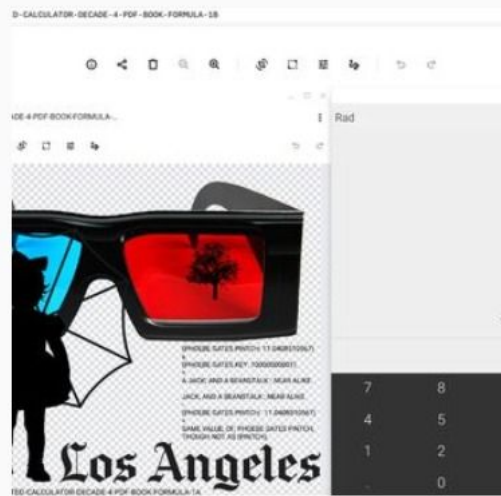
D-CALCULATOR-DECADE-4-PDF-BOOK-FORMULA-1B

ADE-4-PDF-BOOK-FORMULA-...

Rad

PHOEBE GATES PINTCH : 17.0408010567)

PHOEBE GATES KEY: 10000000001

A JACK AND A BEANSTALK : NEAR ALIKE

JACK AND A BEANSTALK : NEAR ALIKE

PHOEBE GATES PINTCH : 17.0408010567)

SAME VALUE OF PHOEBE GATES PINTCH, THOUGH NOT AS (PINTCH)

Los Angeles

TED-CALCULATOR-DECADE-4-PDF-BOOK-FORMULA-1A

7
8
4
5
1
2
0